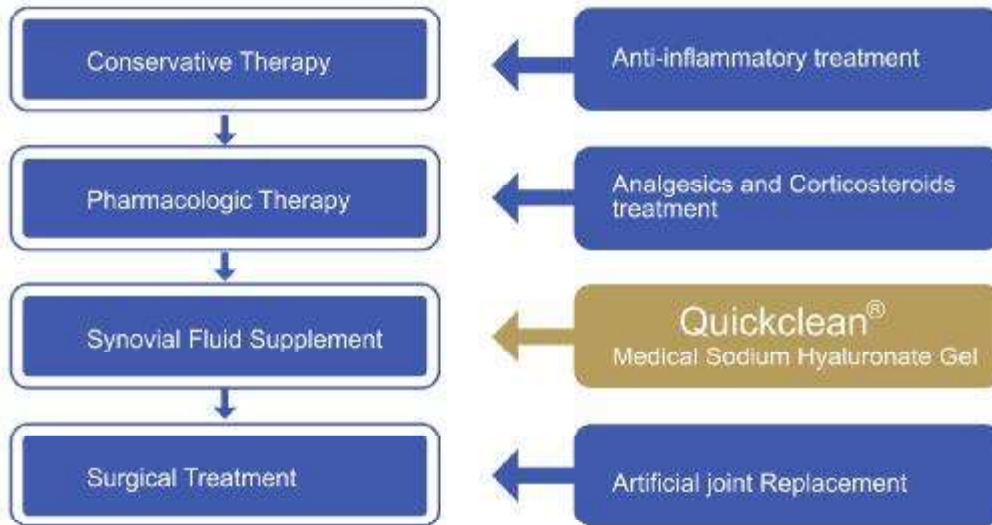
Conservative Therapy

Anti-inflammatory treatment

Pharmacologic Therapy

Analgesics and Corticosteroids treatment

Synovial Fluid Supplement

Quickclean®
Medical Sodium Hyaluronate Gel

Surgical Treatment

Artificial joint Replacement